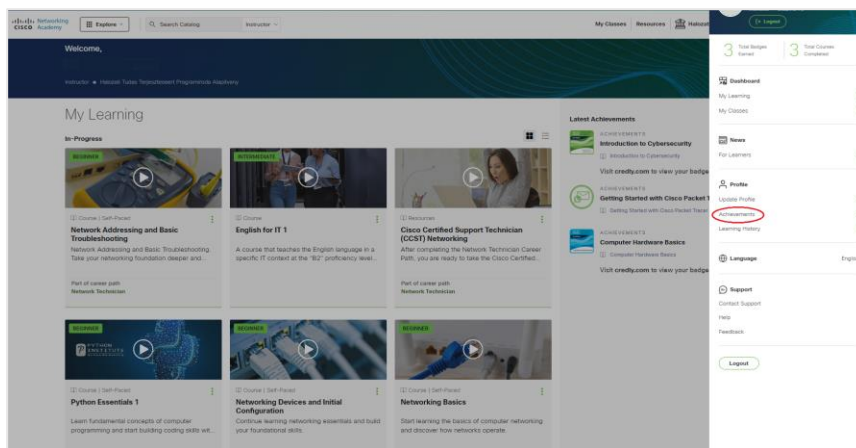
Cisco Networking Academy Explore Search Catalog Instructor

My Classes Resources Halozat

Welcome,

Instructor ● Halozati Tudas Tanusitvany Programok Akademia

My Learning

In-Progress

BEGINNER

Course | Self-Paced

Network Addressing and Basic Troubleshooting

Network Addressing and Basic Troubleshooting. Take your networking foundation deeper and...

Part of career path
Network Technician

INTERMEDIATE

Course

English for IT 1

A course that teaches the English language in a specific IT context at the "B2" proficiency level...

Resources

Cisco Certified Support Technician (CCST) Networking

After completing the Network Technician Career Path, you are ready to take the Cisco Certified...

Part of career path
Network Technician

BEGINNER

Course | Self-Paced

Python Essentials 1

Learn fundamental concepts of computer programming and start building coding skills wit...

BEGINNER

Course | Self-Paced

Networking Devices and Initial Configuration

Continue learning networking essentials and build your foundational skills.

BEGINNER

Course | Self-Paced

Networking Basics

Start learning the basics of computer networking and discover how networks operate.

Latest Achievements

ACHIEVEMENTS
Introduction to Cybersecurity
Introduction to Cybersecurity
Visit credly.com to view your badge

ACHIEVEMENTS
Getting Started with Cisco Packet T
Getting Started with Cisco Packet Tracer

ACHIEVEMENTS
Computer Hardware Basics
Computer Hardware Basics
Visit credly.com to view your badge

Dr. Logout

3 Total Badges Earned

3 Total Courses Completed

Dashboard
My Learning
My Classes

News
For Learners

Profile
Update Profile
Achievements
Learning History

Language English

Support
Contact Support
Help
Feedback

Logout